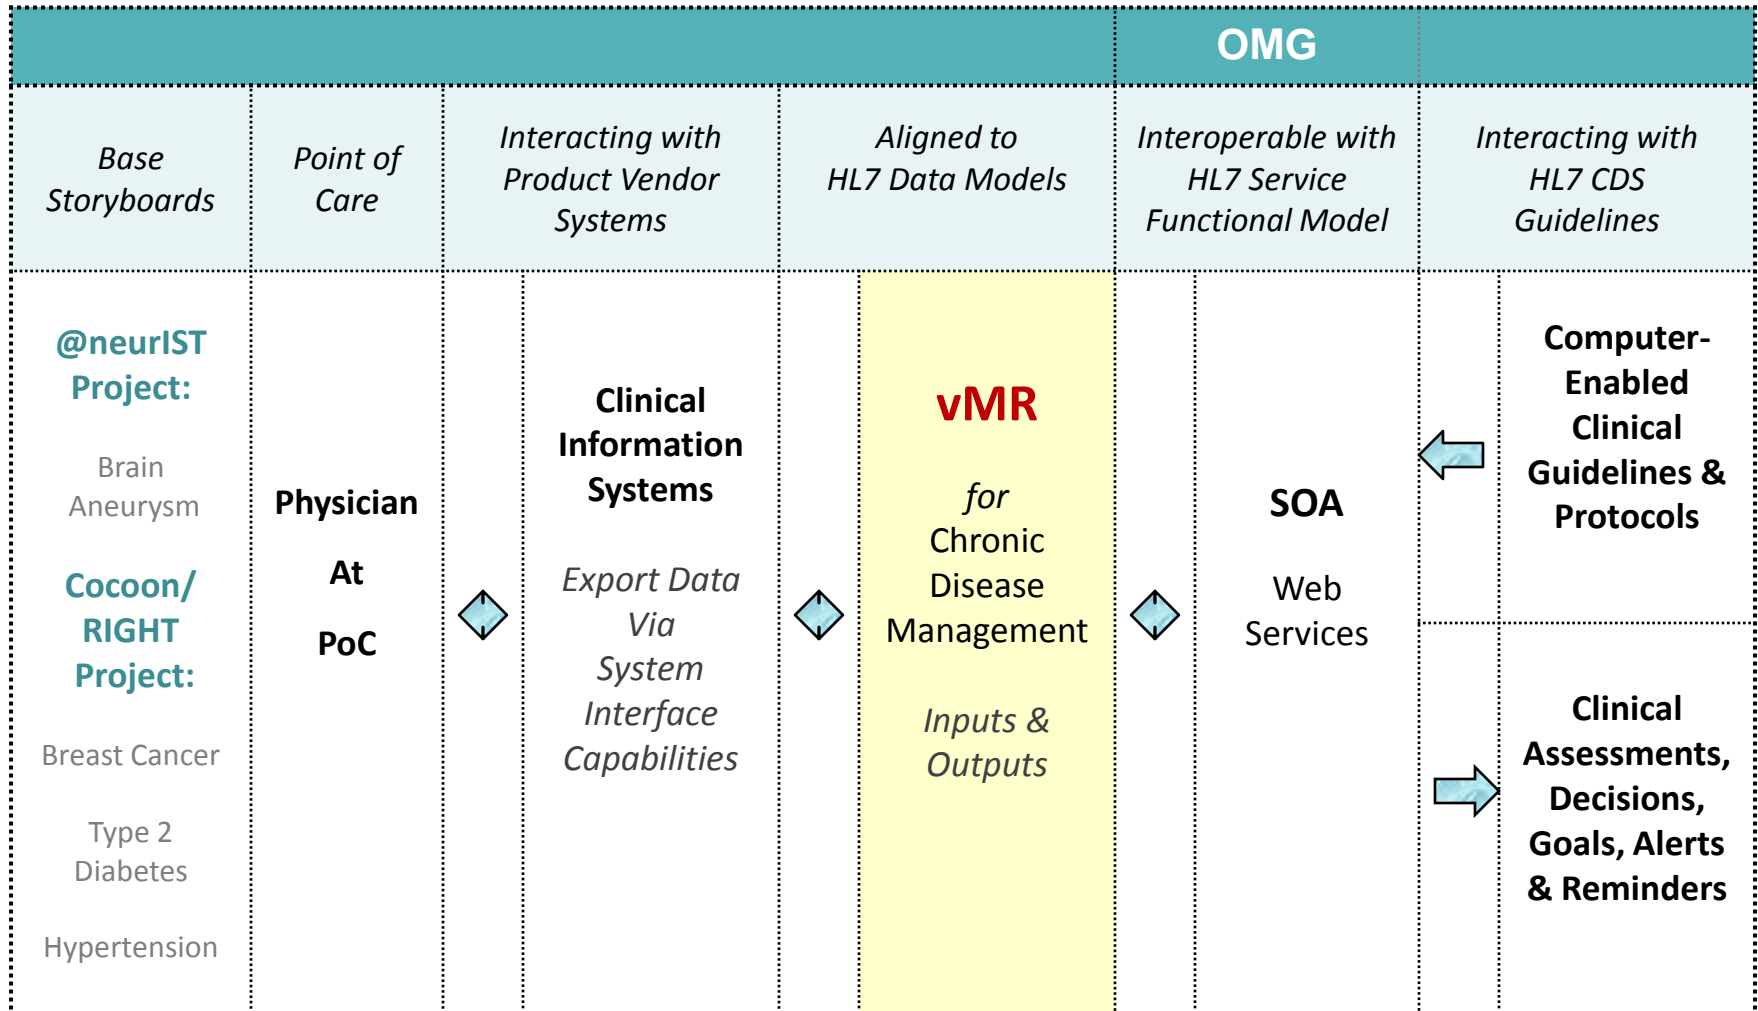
OMG

| Base Storyboards | Point of Care | Interacting with Product Vendor Systems | Aligned to HL7 Data Models | Interoperable with HL7 Service Functional Model | Interacting with HL7 CDS Guidelines |
|---|---|---|---|---|---|
| @neurIST Project: Brain Aneurysm Cocoon/ RIGHT Project: Breast Cancer Type 2 Diabetes Hypertension | Physician At PoC | Clinical Information Systems Export Data Via System Interface Capabilities | vMR for Chronic Disease Management Inputs & Outputs | SOA Web Services | Computer-Enabled Clinical Guidelines & Protocols; Clinical Assessments, Decisions, Goals, Alerts & Reminders |